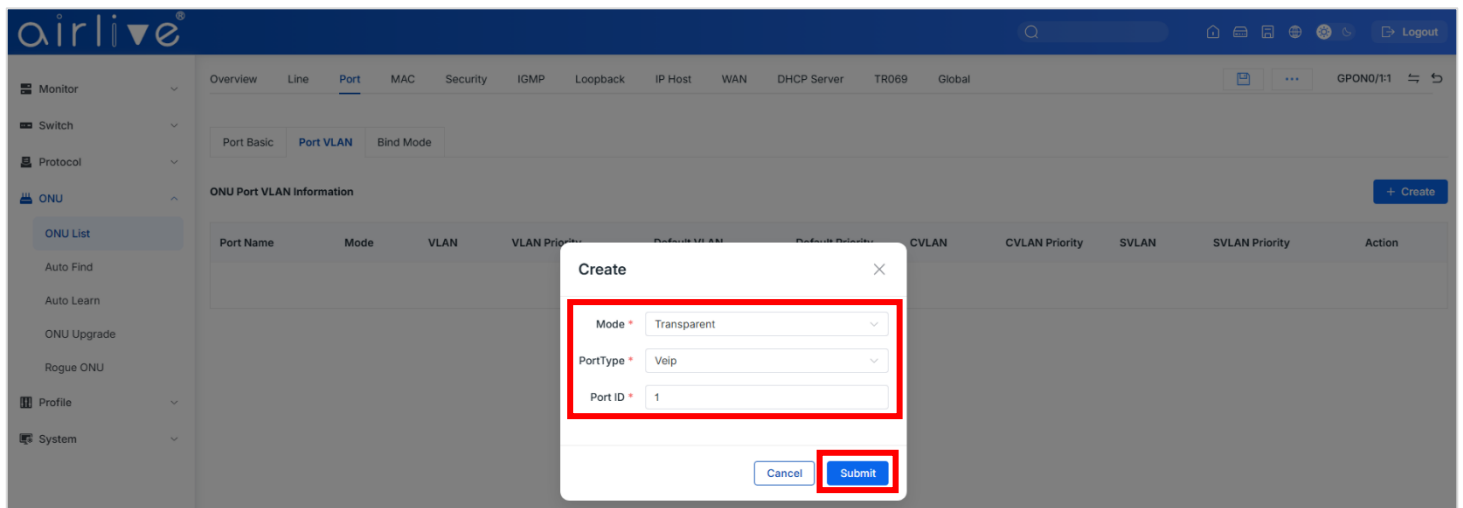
airlive®

Logout

Monitor
Switch
Protocol
ONU
ONU List
Auto Find
Auto Learn
ONU Upgrade
Rogue ONU
Profile
System

Overview Line Port MAC Security IGMP Loopback IP Host WAN DHCP Server TR069 Global

GPON0/1:1

Port Basic Port VLAN Bind Mode

ONU Port VLAN Information

+ Create

| Port Name | Mode | VLAN | VLAN Priority | Default VLAN | Default Priority | CVLAN | CVLAN Priority | SVLAN | SVLAN Priority | Action |
|---|---|---|---|---|---|---|---|---|---|---|

Create

Mode * Transparent

PortType * Veip

Port ID * 1

Cancel Submit